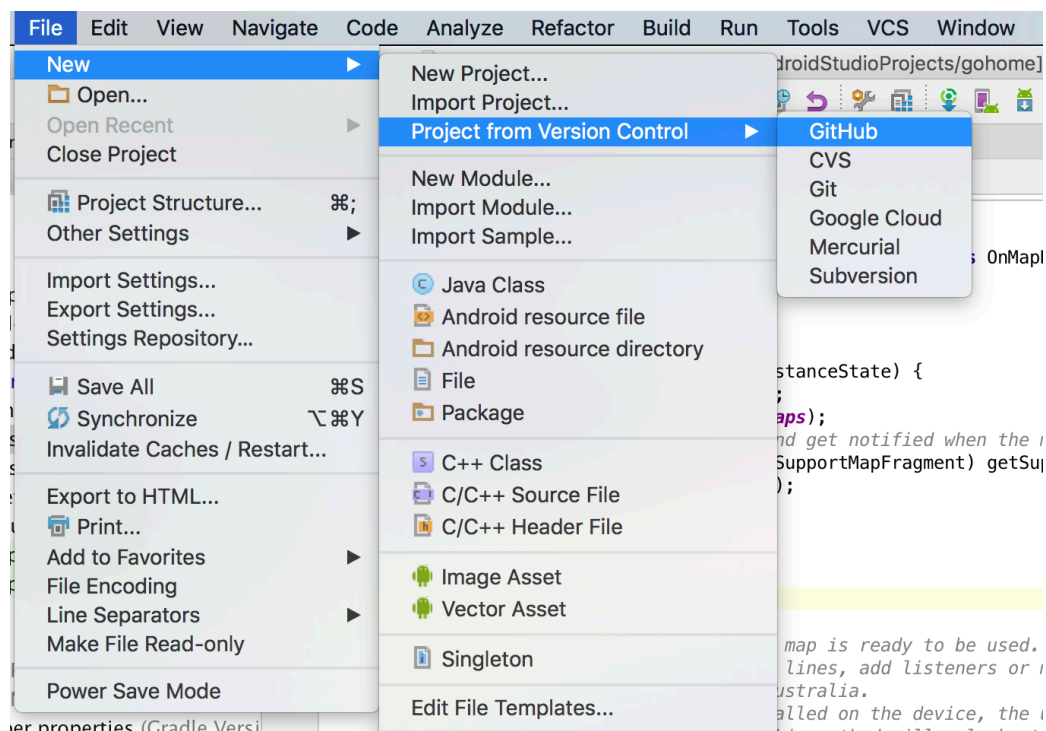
File Edit View Navigate Code Analyze Refactor Build Run Tools VCS Window

New
Open...
Open Recent
Close Project
Project Structure... ⌘;
Other Settings
Import Settings...
Export Settings...
Settings Repository...
Save All ⌘S
Synchronize ⌥⌘Y
Invalidate Caches / Restart...
Export to HTML...
Print...
Add to Favorites
File Encoding
Line Separators
Make File Read-only
Power Save Mode

New Project...
Import Project...
Project from Version Control
New Module...
Import Module...
Import Sample...
Java Class
Android resource file
Android resource directory
File
Package
C++ Class
C/C++ Source File
C/C++ Header File
Image Asset
Vector Asset
Singleton
Edit File Templates...

GitHub
CVS
Git
Google Cloud
Mercurial
Subversion

droidStudioProjects/gohome]
s OnMap
stanceState) {
;
aps);
nd get notified when the
SupportMapFragment) getSup
);
map is ready to be used.
lines, add listeners or
ustralia.
alled on the device, the
er properties (Gradle Versi